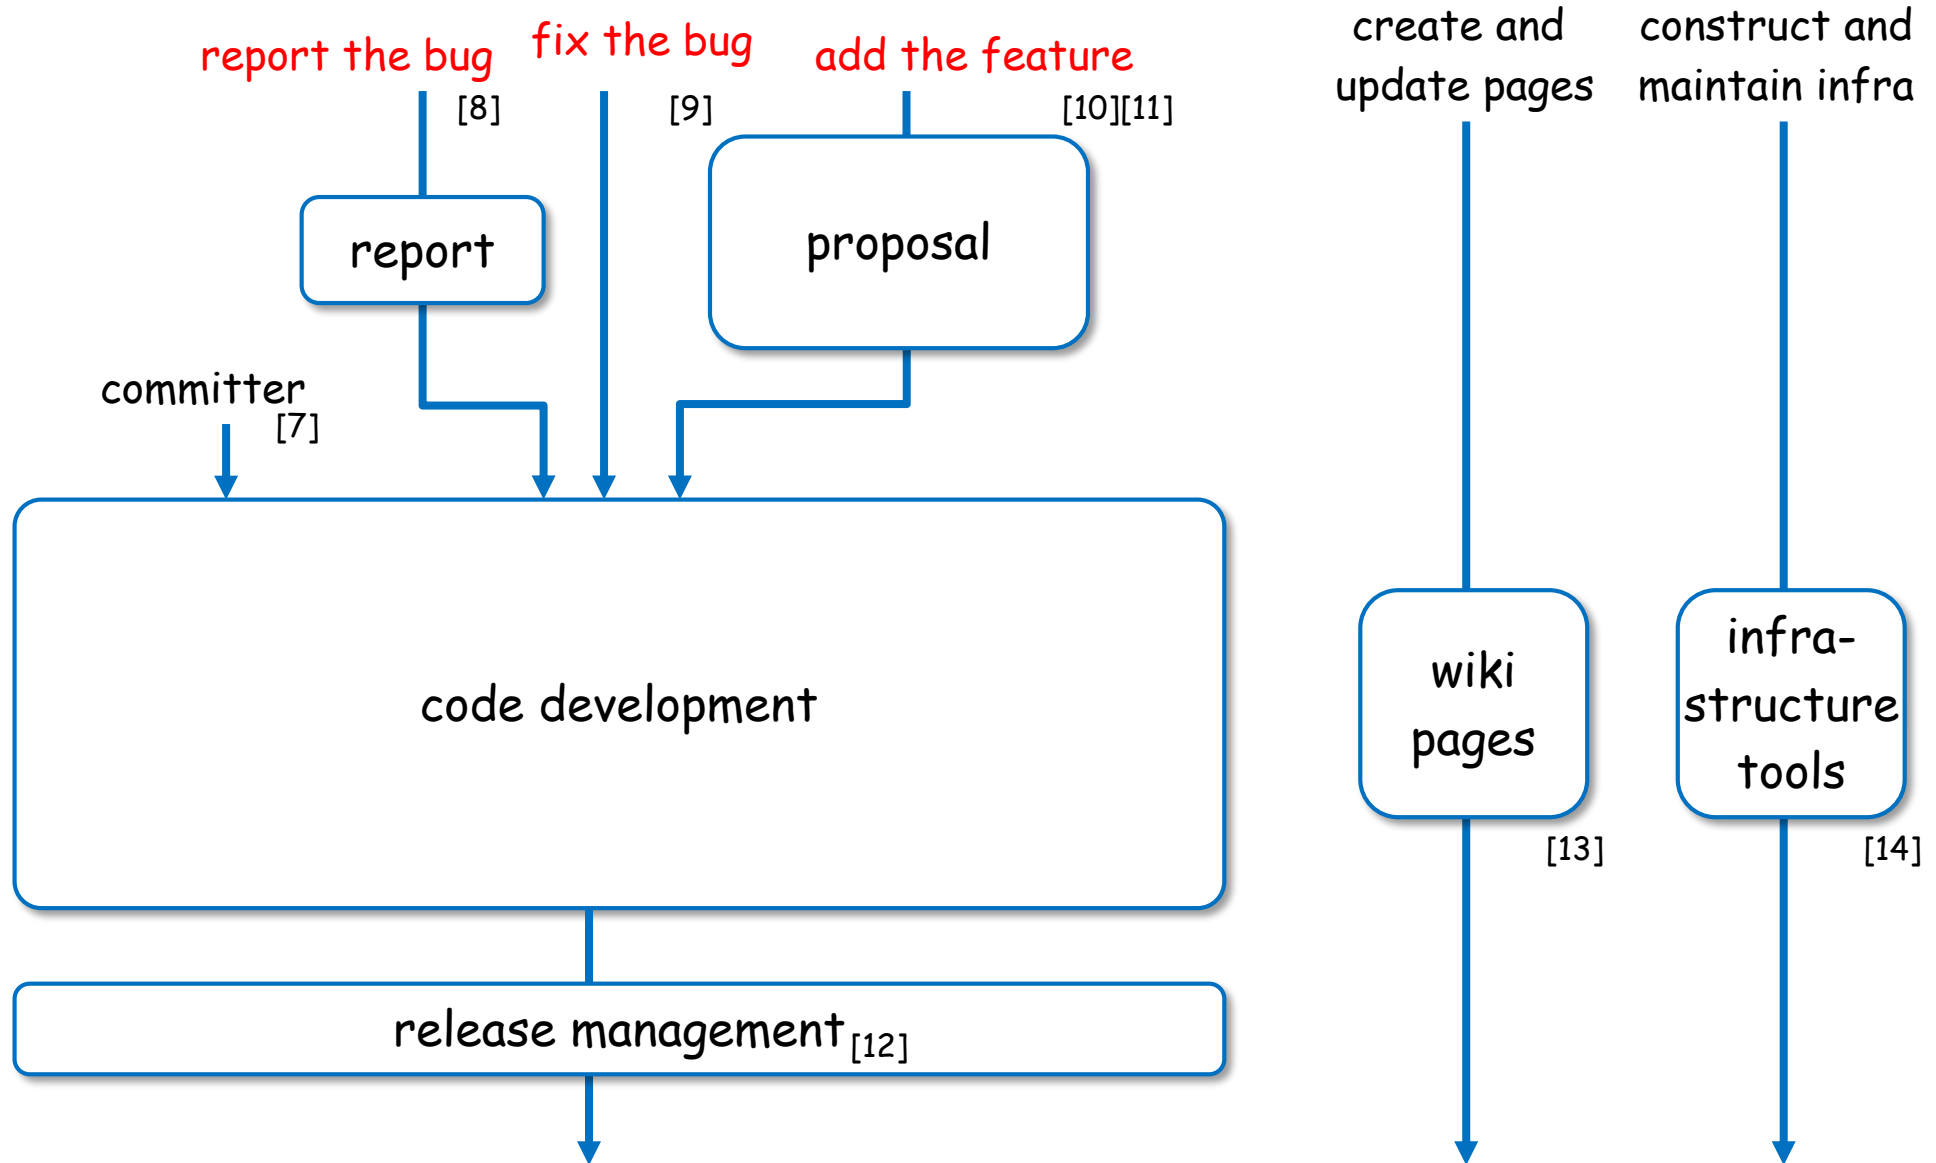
report the bug

fix the bug

add the feature

create and update pages

construct and maintain infra

[8]

[9]

[10][11]

report

proposal

committer

[7]

code development

wiki pages

infra-structure tools

[13]

[14]

release management [12]